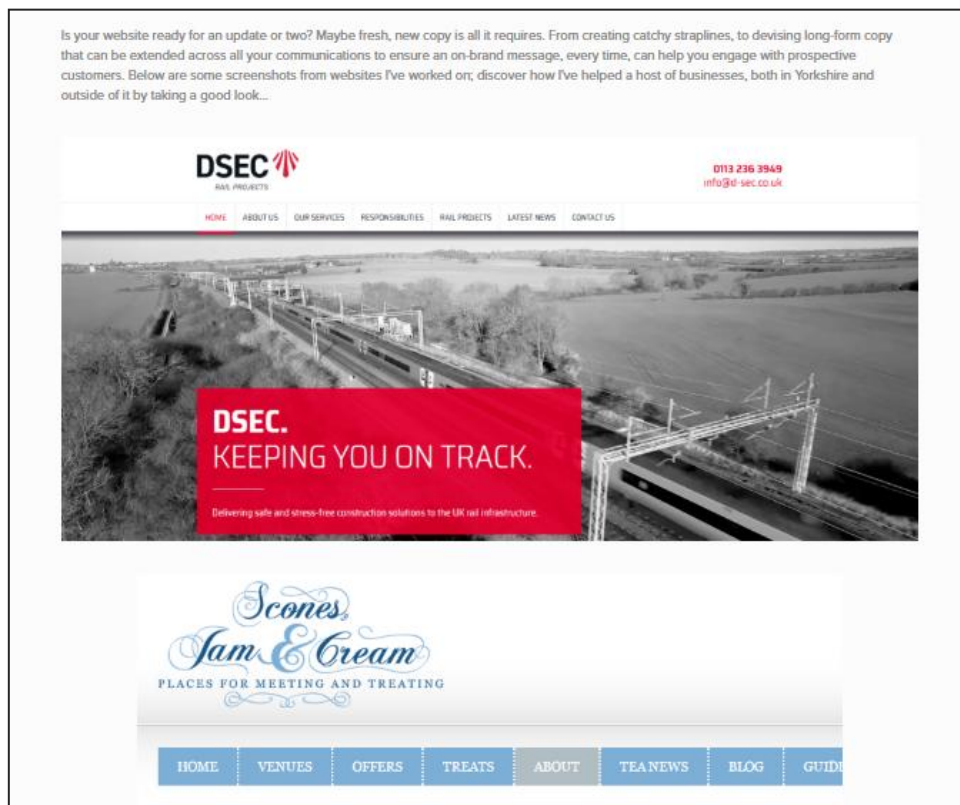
Is your website ready for an update or two? Maybe fresh, new copy is all it requires. From creating catchy straplines, to devising long-form copy that can be extended across all your communications to ensure an on-brand message, every time, can help you engage with prospective customers. Below are some screenshots from websites I've worked on; discover how I've helped a host of businesses, both in Yorkshire and outside of it by taking a good look...

DSEC
RAIL PROJECTS

0113 236 3949
info@d-sec.co.uk

HOME ABOUT US OUR SERVICES RESPONSIBILITIES RAIL PROJECTS LATEST NEWS CONTACT US

DSEC.
KEEPING YOU ON TRACK.

Delivering safe and stress-free construction solutions to the UK rail infrastructure.

Scones, Jam & Cream
PLACES FOR MEETING AND TREATING

HOME VENUES OFFERS TREATS ABOUT TEA NEWS BLOG GUID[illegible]